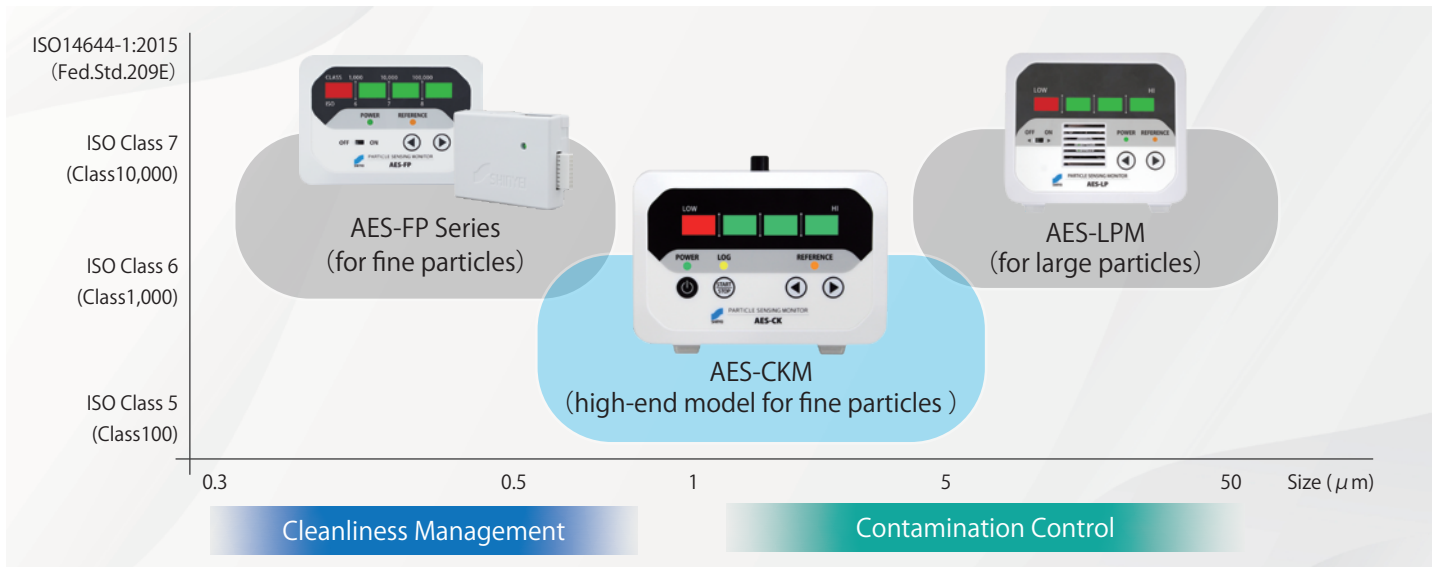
ISO14644-1:2015
(Fed.Std.209E)

ISO Class 7
(Class10,000)

ISO Class 6
(Class1,000)

ISO Class 5
(Class100)

CLASS 1,000 10,000 100,000
ISO 6 7 8
POWER REFERENCE
OFF ON
PARTICLE SENSING MONITOR
AES-FP

AES-FP Series
(for fine particles)

LOW HI
POWER LOG REFERENCE
START STOP
PARTICLE SENSING MONITOR
AES-CK

AES-CKM
(high-end model for fine particles )

LOW HI
OFF ON
POWER REFERENCE
PARTICLE SENSING MONITOR
AES-LP

AES-LPM
(for large particles)

0.3 0.5 1 5 50 Size ($\mu$m)

Cleanliness Management

Contamination Control